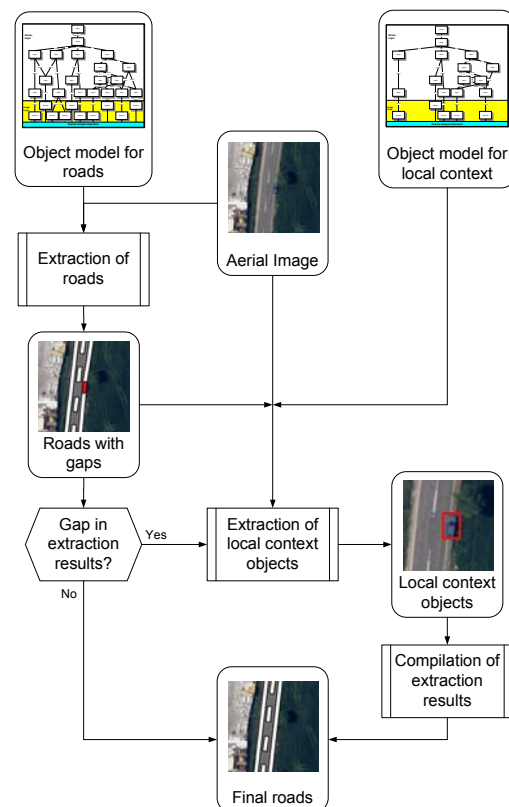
Object model for roads

Aerial Image

Object model for local context

Extraction of roads

Roads with gaps

Gap in extraction results?

Yes

No

Extraction of local context objects

Local context objects

Compilation of extraction results

Final roads